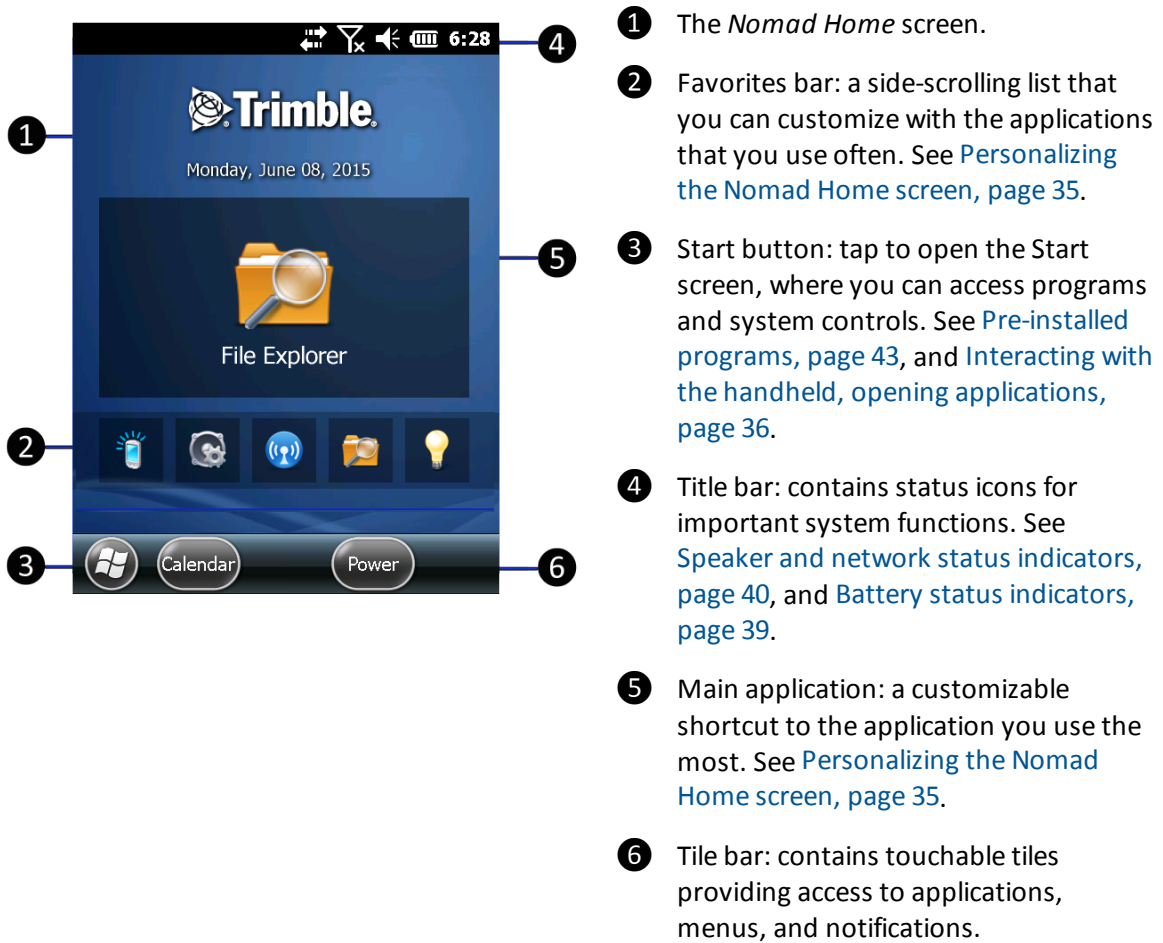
6:28

4

1

Trimble.

Monday, June 08, 2015

5

File Explorer

2

3

Calendar

Power

6

❶ The *Nomad Home* screen.

❷ Favorites bar: a side-scrolling list that you can customize with the applications that you use often. See Personalizing the Nomad Home screen, page 35.

❸ Start button: tap to open the Start screen, where you can access programs and system controls. See Pre-installed programs, page 43, and Interacting with the handheld, opening applications, page 36.

❹ Title bar: contains status icons for important system functions. See Speaker and network status indicators, page 40, and Battery status indicators, page 39.

❺ Main application: a customizable shortcut to the application you use the most. See Personalizing the Nomad Home screen, page 35.

❻ Tile bar: contains touchable tiles providing access to applications, menus, and notifications.